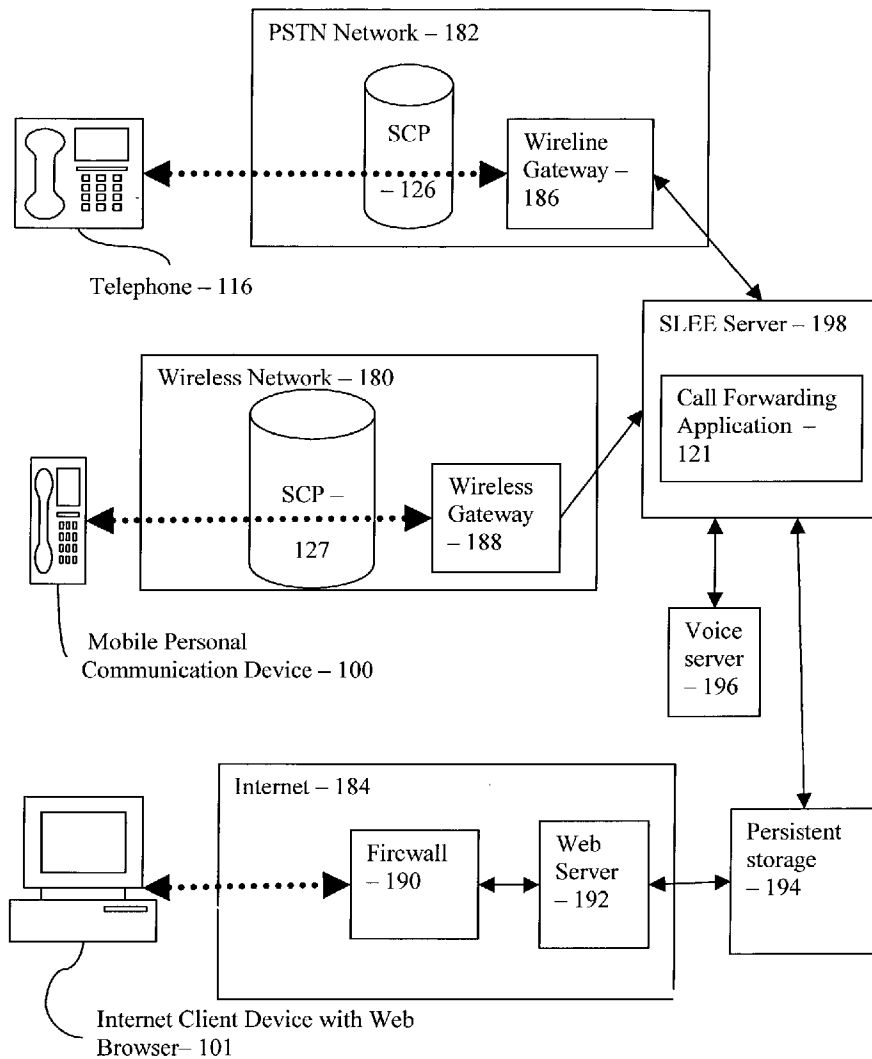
PSTN Network – 182

SCP – 126

Wireline Gateway – 186

Telephone – 116

SLEE Server – 198

Call Forwarding Application – 121

Wireless Network – 180

SCP – 127

Wireless Gateway – 188

Mobile Personal Communication Device – 100

Voice server – 196

Internet – 184

Firewall – 190

Web Server – 192

Persistent storage – 194

Internet Client Device with Web Browser– 101